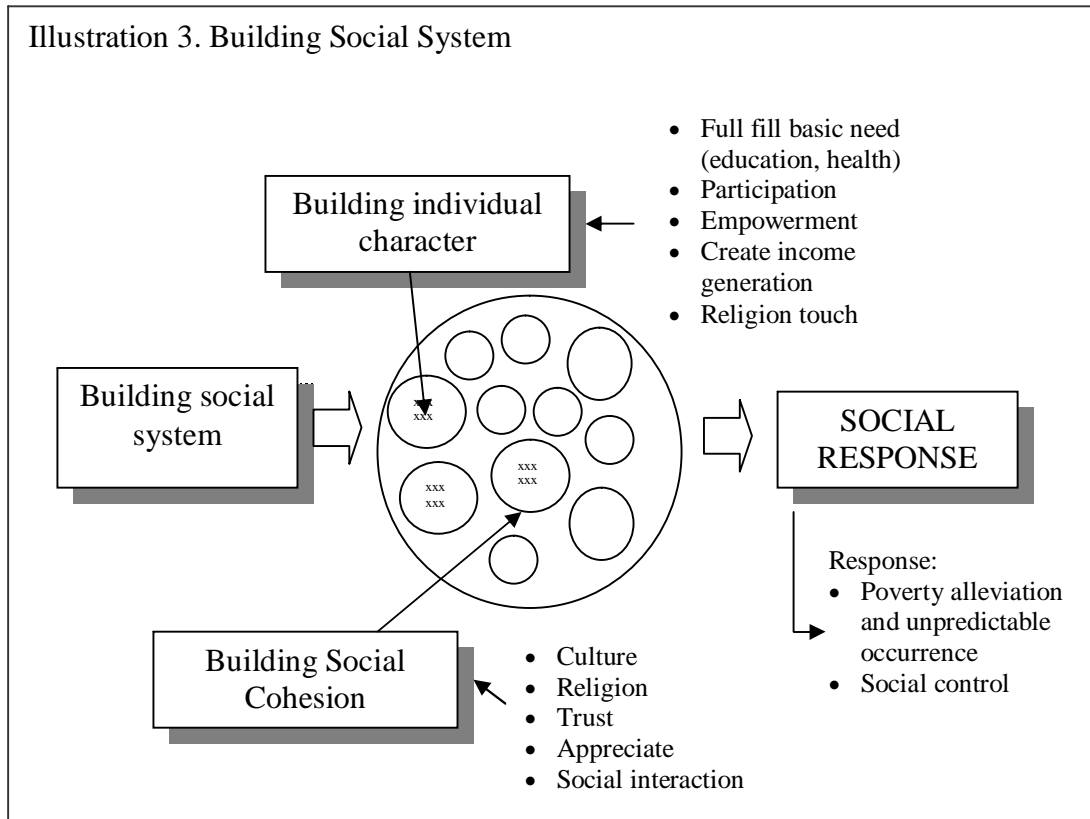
Illustration 3. Building Social System

- Full fill basic need (education, health)
- Participation
- Empowerment
- Create income generation
- Religion touch

Building individual character

Building social system

xxx
xxx

xxx
xxx

xxx
xxx

SOCIAL RESPONSE

Response:
- Poverty alleviation and unpredictable occurrence
- Social control

Building Social Cohesion

- Culture
- Religion
- Trust
- Appreciate
- Social interaction